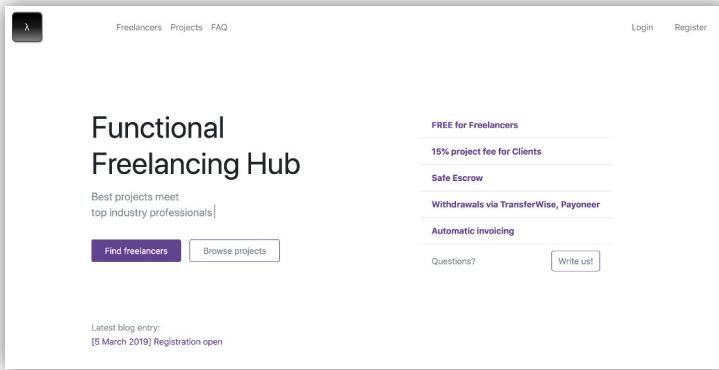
λ

Freelancers Projects FAQ

Login Register

Functional Freelancing Hub

Best projects meet top industry professionals

Find freelancers

Browse projects

FREE for Freelancers

15% project fee for Clients

Safe Escrow

Withdrawals via TransferWise, Payoneer

Automatic invoicing

Questions?

Write us!

Latest blog entry:
[5 March 2019] Registration open